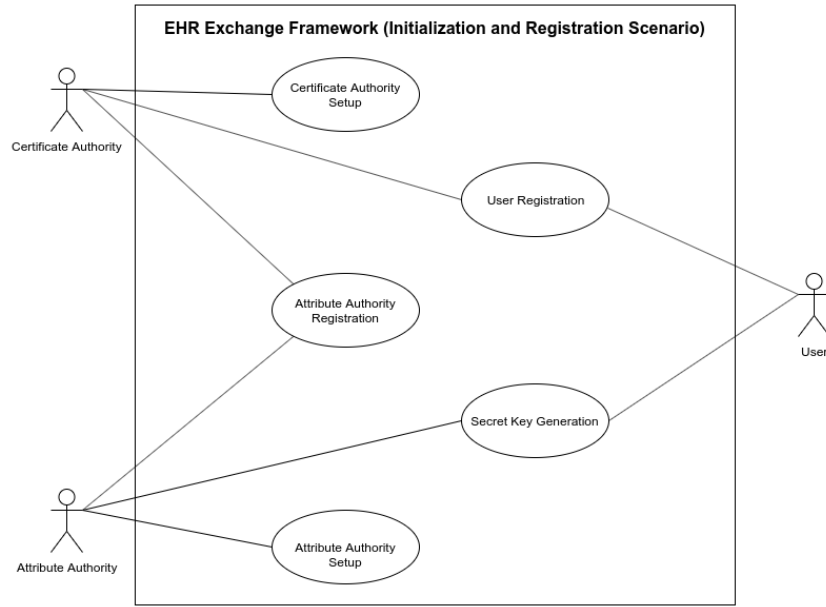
EHR Exchange Framework (Initialization and Registration Scenario)

Certificate Authority

Certificate Authority Setup

User Registration

Attribute Authority Registration

Secret Key Generation

Attribute Authority

Attribute Authority Setup

User